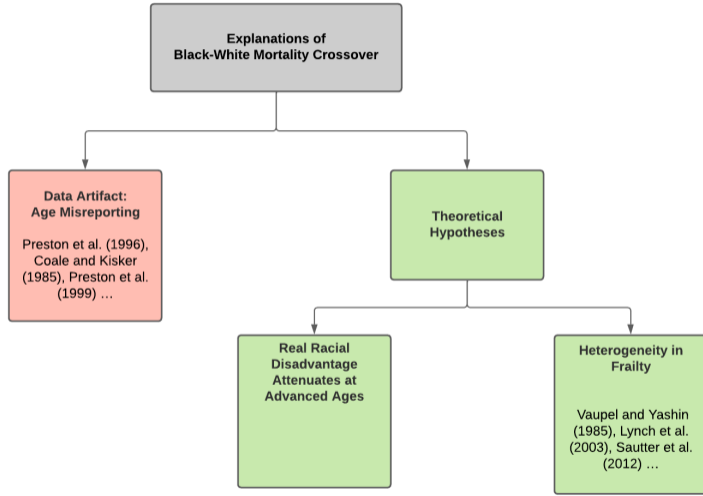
Explanations of Black-White Mortality Crossover

Data Artifact: Age Misreporting

Preston et al. (1996), Coale and Kisker (1985), Preston et al. (1999) …

Theoretical Hypotheses

Real Racial Disadvantage Attenuates at Advanced Ages

Heterogeneity in Frailty

Vaupel and Yashin (1985), Lynch et al. (2003), Sautter et al. (2012) …